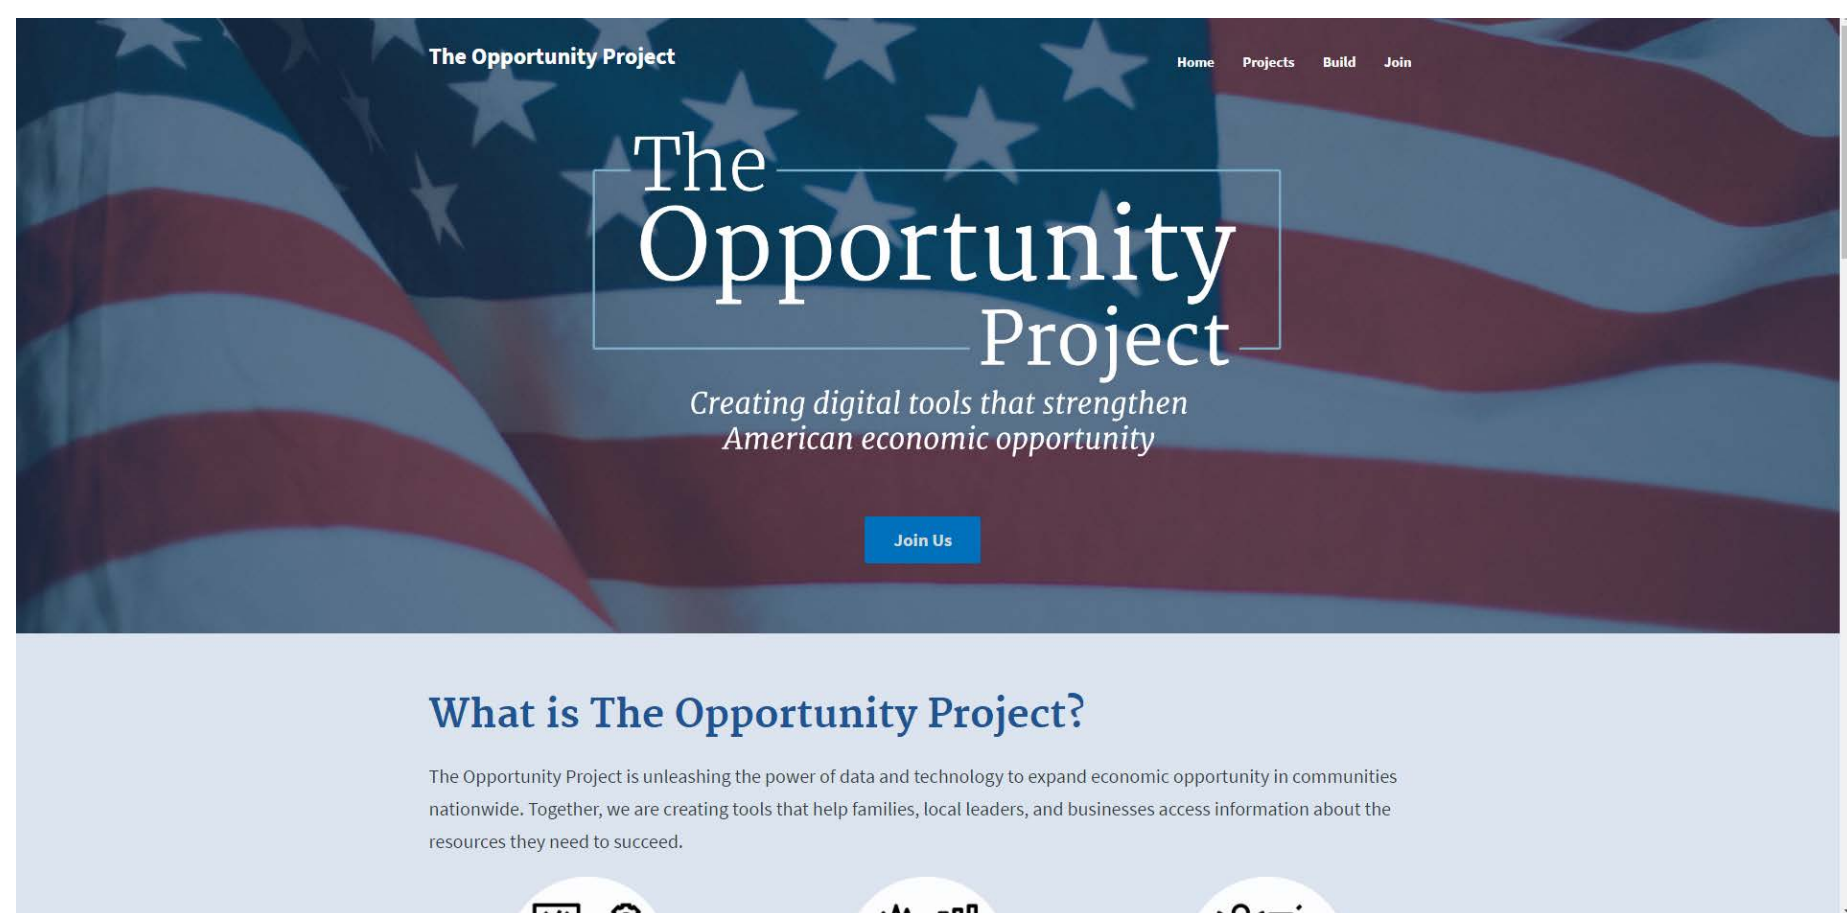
The Opportunity Project

Home Projects Build Join

The Opportunity Project

Creating digital tools that strengthen American economic opportunity

Join Us

What is The Opportunity Project?

The Opportunity Project is unleashing the power of data and technology to expand economic opportunity in communities nationwide. Together, we are creating tools that help families, local leaders, and businesses access information about the resources they need to succeed.